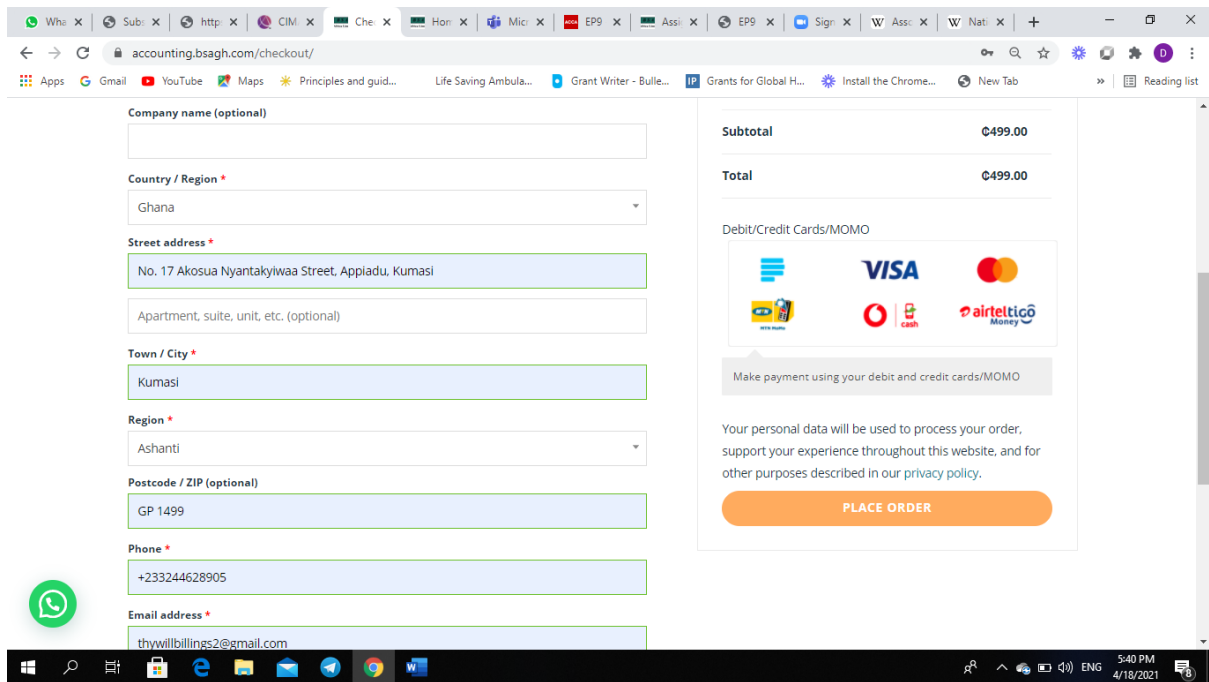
Wha | Subs | http | CIM | Che | Hon | Mic | EP9 | Assi | EP9 | Sign | Assc | Nati

accounting.bsagh.com/checkout/

Apps Gmail YouTube Maps Principles and guid... Life Saving Ambula... Grant Writer - Bulle... Grants for Global H... Install the Chrome... New Tab » Reading list

Company name (optional)

Country / Region *

Ghana

Street address *

No. 17 Akosua Nyantakyiwaa Street, Appiadu, Kumasi

Apartment, suite, unit, etc. (optional)

Town / City *

Kumasi

Region *

Ashanti

Postcode / ZIP (optional)

GP 1499

Phone *

+233244628905

Email address *

thywillbillings2@gmail.com

| Subtotal | ₵499.00 |
|---|---|
| Total | ₵499.00 |

Debit/Credit Cards/MOMO

VISA

MTN MoMo

cash

airteltigo Money

Make payment using your debit and credit cards/MOMO

Your personal data will be used to process your order, support your experience throughout this website, and for other purposes described in our privacy policy.

PLACE ORDER

ENG 5:40 PM 4/18/2021 8